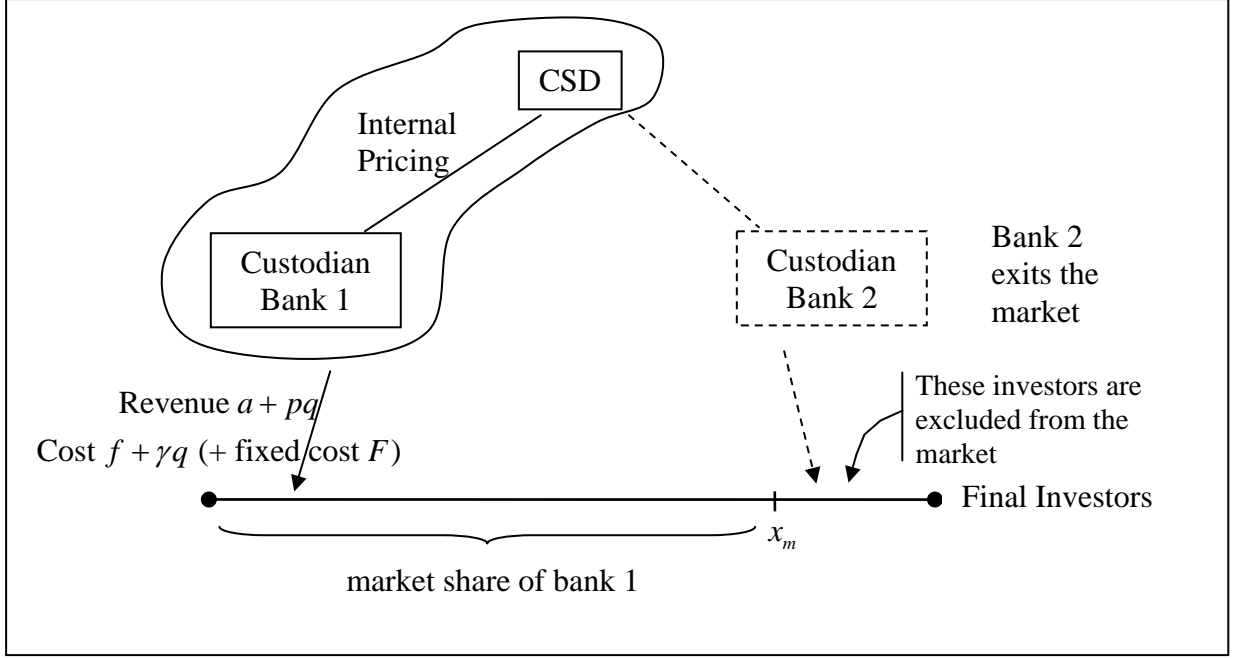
CSD

Internal Pricing

Custodian Bank 1

Custodian Bank 2

Bank 2 exits the market

Revenue $a + pq$

Cost $f + \gamma q$ (+ fixed cost $F$)

These investors are excluded from the market

Final Investors

$x_m$

market share of bank 1